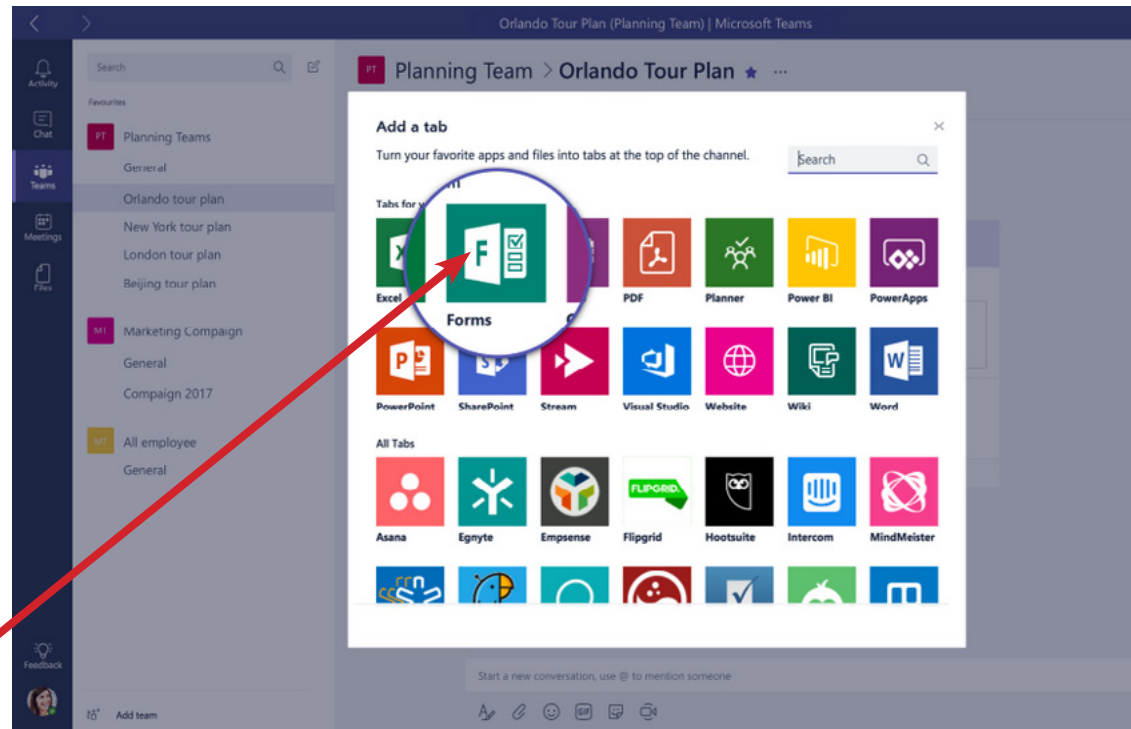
Orlando Tour Plan (Planning Team) | Microsoft Teams

Activity
Chat
Teams
Meetings
Files

Search
Favourites
PT Planning Teams
General
Orlando tour plan
New York tour plan
London tour plan
Beijing tour plan
MI Marketing Compaign
General
Compaign 2017
MT All employee
General

Feedback
Add team

PT Planning Team > Orlando Tour Plan ★ ···

Add a tab
Turn your favorite apps and files into tabs at the top of the channel.
Search
Tabs for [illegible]
Excel
F
Forms
PDF
Planner
Power BI
PowerApps
PowerPoint
SharePoint
Stream
Visual Studio
Website
Wiki
Word
All Tabs
Asana
Egnyte
Empsense
FLIPGRID
Flipgrid
Hootsuite
Intercom
MindMeister

Start a new conversation, use @ to mention someone